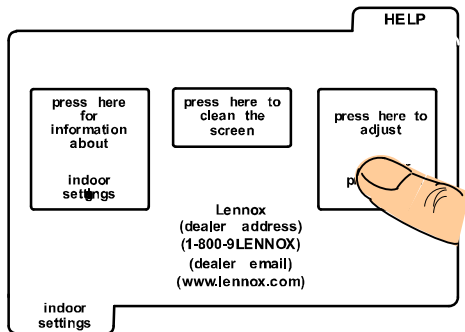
HELP

press here for information about

indoor settings

press here to clean the screen

press here to adjust

p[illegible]

Lennox
(dealer address)
(1-800-9LENNOX)
(dealer email)
(www.lennox.com)

indoor settings